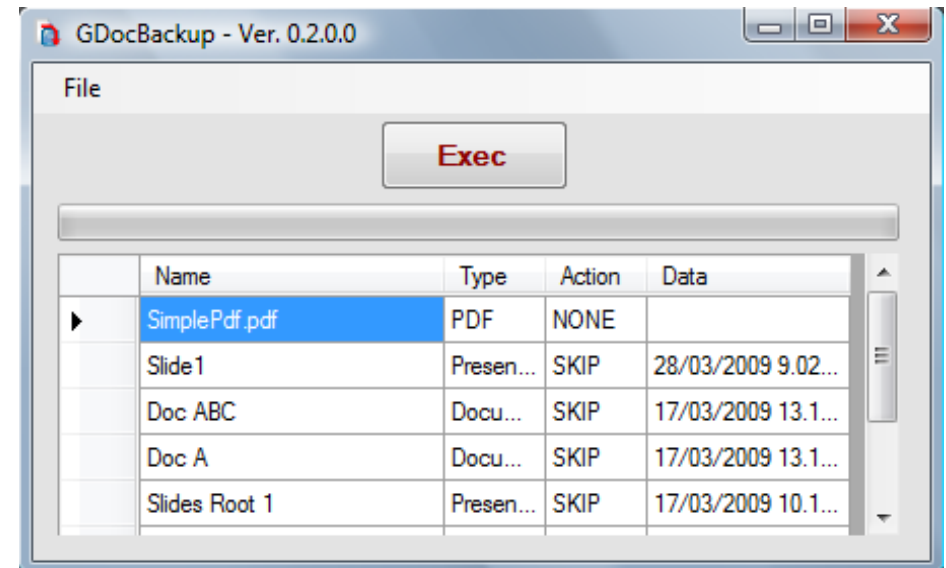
GDocBackup - Ver. 0.2.0.0

File

Exec

| | Name | Type | Action | Data |
|---|---|---|---|---|
| ▶ | SimplePdf.pdf | PDF | NONE | |
| | Slide1 | Presen... | SKIP | 28/03/2009 9.02... |
| | Doc ABC | Docu... | SKIP | 17/03/2009 13.1... |
| | Doc A | Docu... | SKIP | 17/03/2009 13.1... |
| | Slides Root 1 | Presen... | SKIP | 17/03/2009 10.1... |